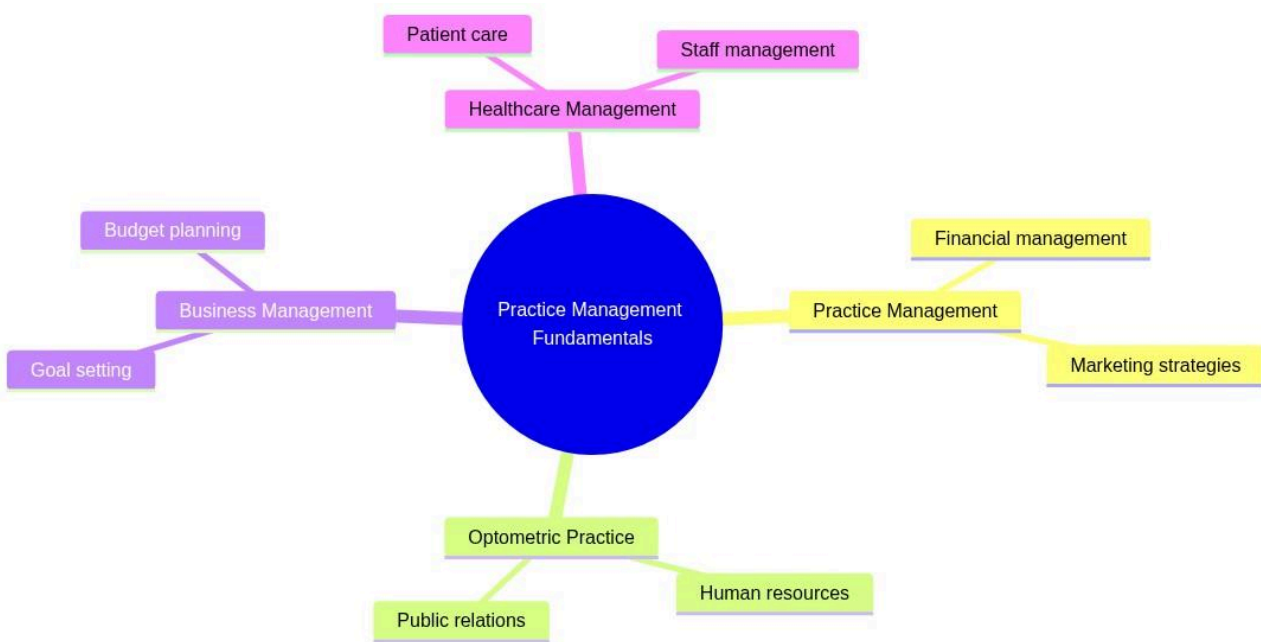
Patient care

Staff management

Healthcare Management

Budget planning

Business Management

Goal setting

Practice Management Fundamentals

Financial management

Practice Management

Marketing strategies

Optometric Practice

Human resources

Public relations